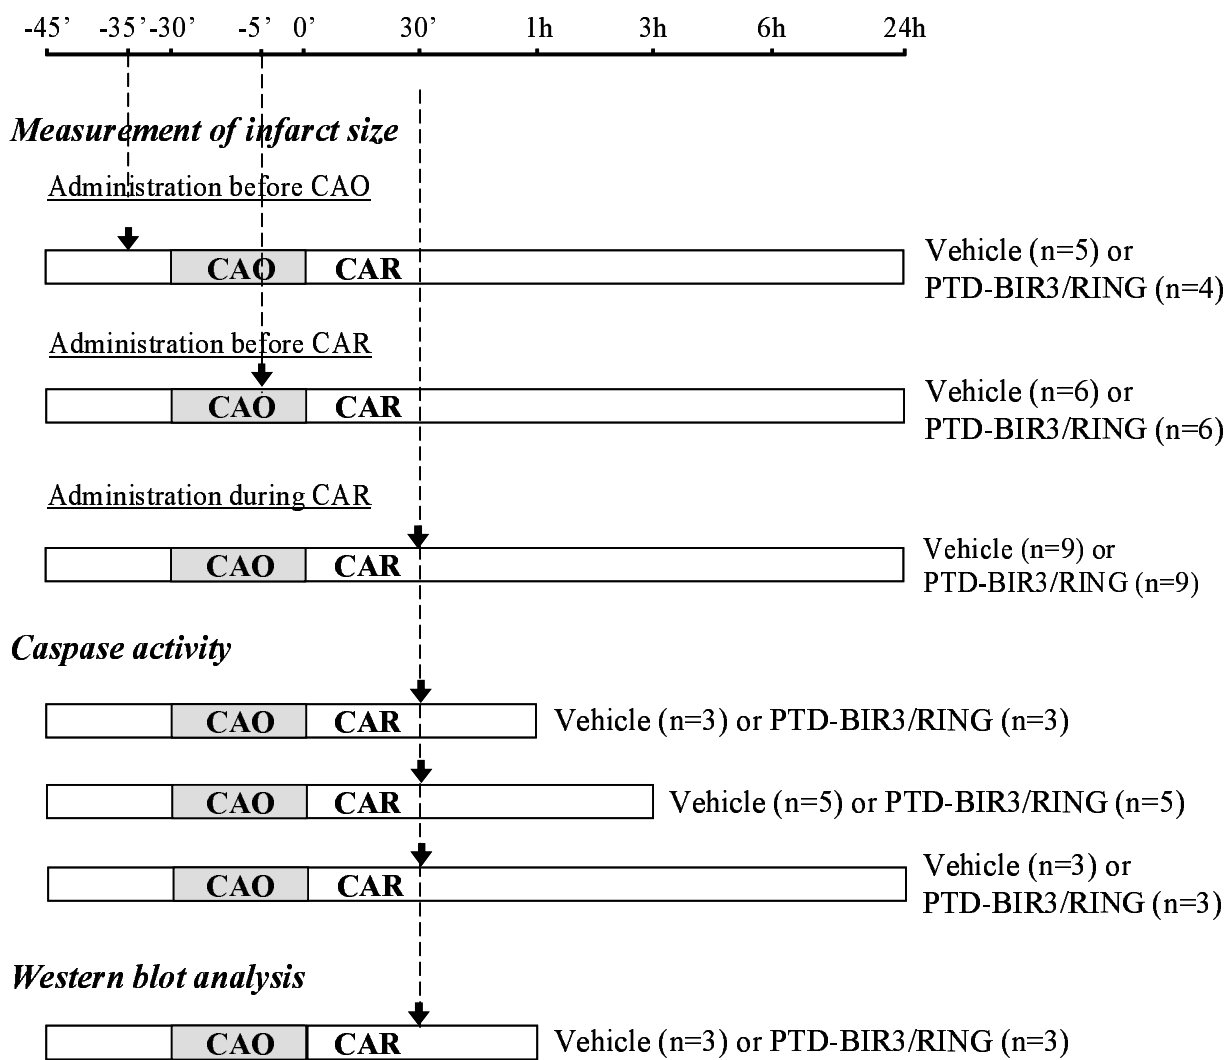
-45’ -35’ -30’ -5’ 0’ 30’ 1h 3h 6h 24h

**Measurement of infarct size**

Administration before CAO

CAO CAR

Vehicle (n=5) or PTD-BIR3/RING (n=4)

Administration before CAR

CAO CAR

Vehicle (n=6) or PTD-BIR3/RING (n=6)

Administration during CAR

CAO CAR

Vehicle (n=9) or PTD-BIR3/RING (n=9)

**Caspase activity**

CAO CAR

Vehicle (n=3) or PTD-BIR3/RING (n=3)

CAO CAR

Vehicle (n=5) or PTD-BIR3/RING (n=5)

CAO CAR

Vehicle (n=3) or PTD-BIR3/RING (n=3)

**Western blot analysis**

CAO CAR

Vehicle (n=3) or PTD-BIR3/RING (n=3)